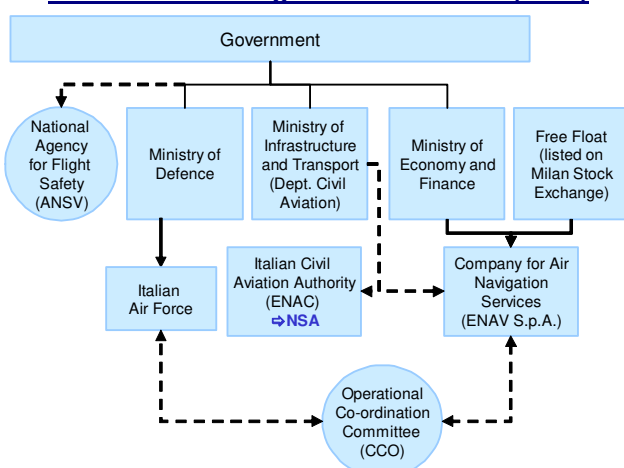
Government

National Agency for Flight Safety (ANSV)

Ministry of Defence

Ministry of Infrastructure and Transport (Dept. Civil Aviation)

Ministry of Economy and Finance

Free Float (listed on Milan Stock Exchange)

Italian Air Force

Italian Civil Aviation Authority (ENAC) ⇨NSA

Company for Air Navigation Services (ENAV S.p.A.)

Operational Co-ordination Committee (CCO)